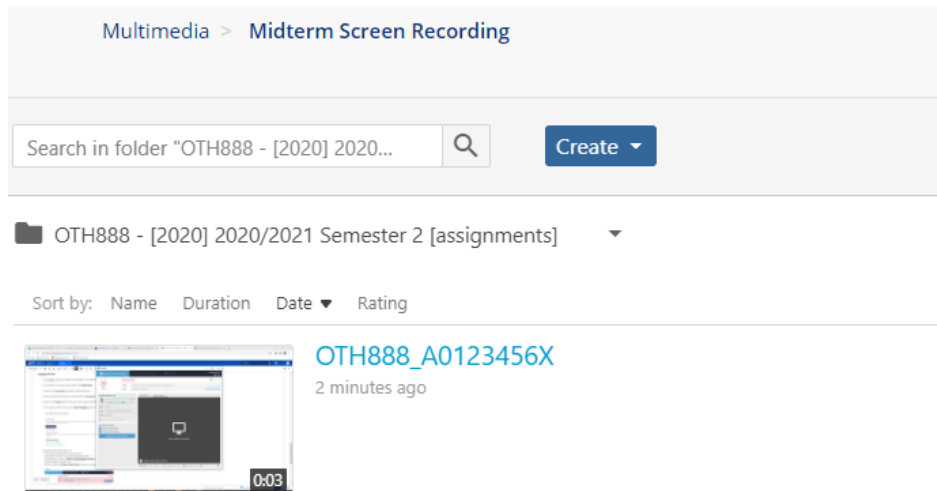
Multimedia > Midterm Screen Recording

Search in folder "OTH888 - [2020] 2020...

Create

OTH888 - [2020] 2020/2021 Semester 2 [assignments]

Sort by: Name Duration Date Rating

0:03

OTH888_A0123456X

2 minutes ago